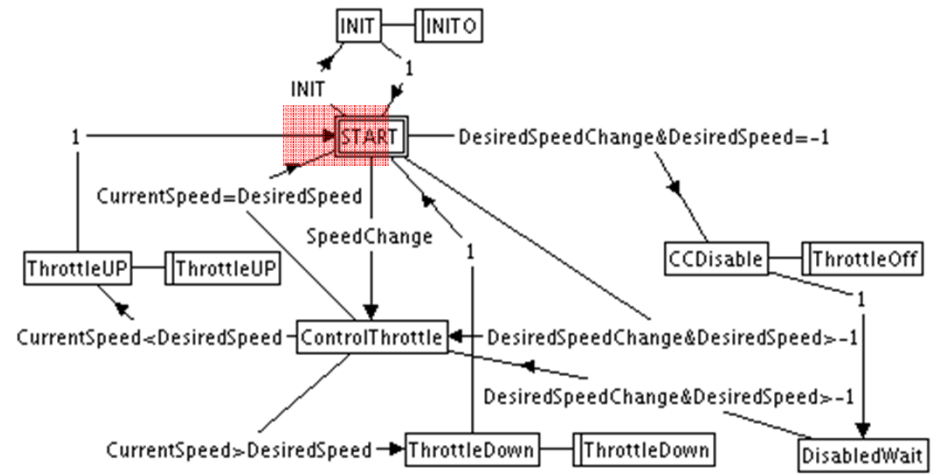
INIT INITO

INIT

1

1

START

DesiredSpeedChange&DesiredSpeed=-1

CurrentSpeed=DesiredSpeed

SpeedChange

1

CCDisable ThrottleOff

ThrottleUP ThrottleUP

1

CurrentSpeed<DesiredSpeed

ControlThrottle

DesiredSpeedChange&DesiredSpeed>-1

DesiredSpeedChange&DesiredSpeed>-1

CurrentSpeed>DesiredSpeed

ThrottleDown ThrottleDown

DisabledWait